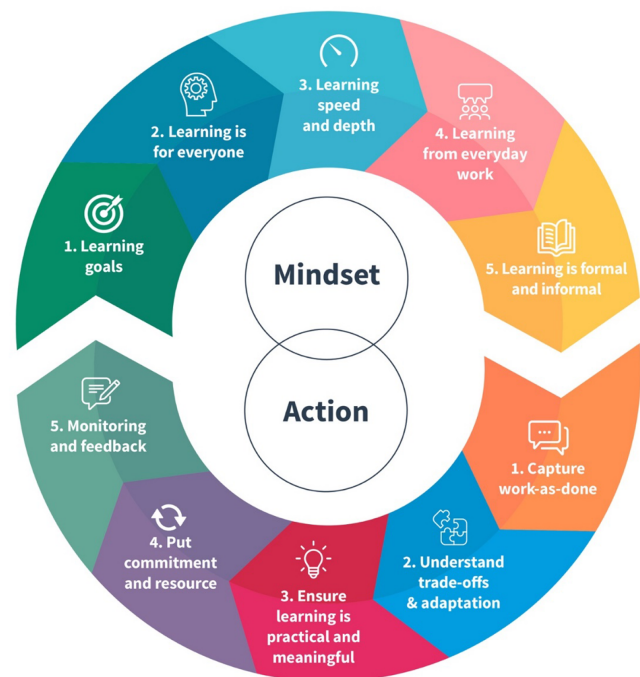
1. Learning goals

2. Learning is for everyone

3. Learning speed and depth

4. Learning from everyday work

5. Learning is formal and informal

Mindset

Action

1. Capture work-as-done

2. Understand trade-offs & adaptation

3. Ensure learning is practical and meaningful

4. Put commitment and resource

5. Monitoring and feedback